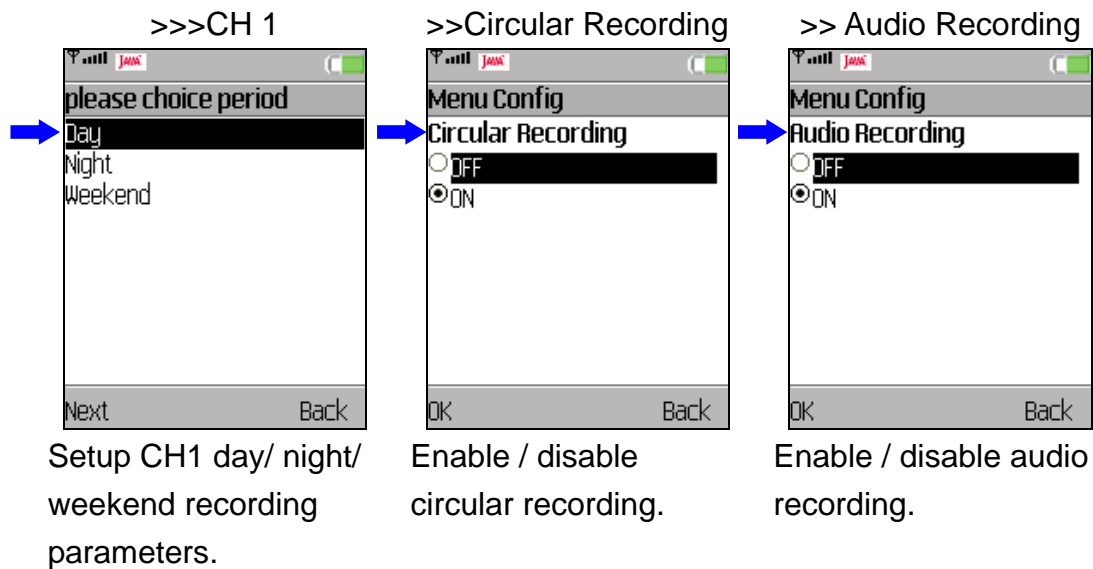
>>>CH 1

JAVA

please choice period

Day

Night

Weekend

Next Back

Setup CH1 day/ night/ weekend recording parameters.

>>Circular Recording

JAVA

Menu Config

Circular Recording

OFF

ON

OK Back

Enable / disable circular recording.

>> Audio Recording

JAVA

Menu Config

Audio Recording

OFF

ON

OK Back

Enable / disable audio recording.